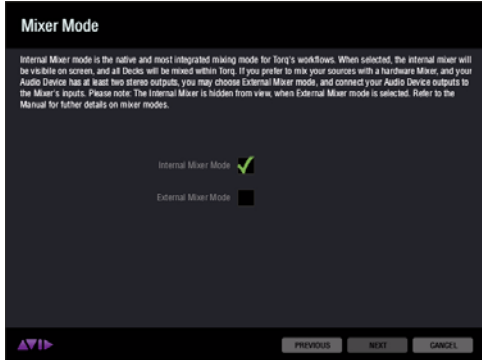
Mixer Mode

Internal Mixer mode is the native and most integrated mixing mode for Torq's workflows. When selected, the internal mixer will be visible on screen, and all Decks will be mixed within Torq. If you prefer to mix your sources with a hardware Mixer, and your Audio Device has at least two stereo outputs, you may choose External Mixer mode, and connect your Audio Device outputs to the Mixer's inputs. Please note: The Internal Mixer is hidden from view, when External Mixer mode is selected. Refer to the Manual for futher details on mixer modes.

Internal Mixer Mode

External Mixer Mode

AVID

PREVIOUS

NEXT

CANCEL